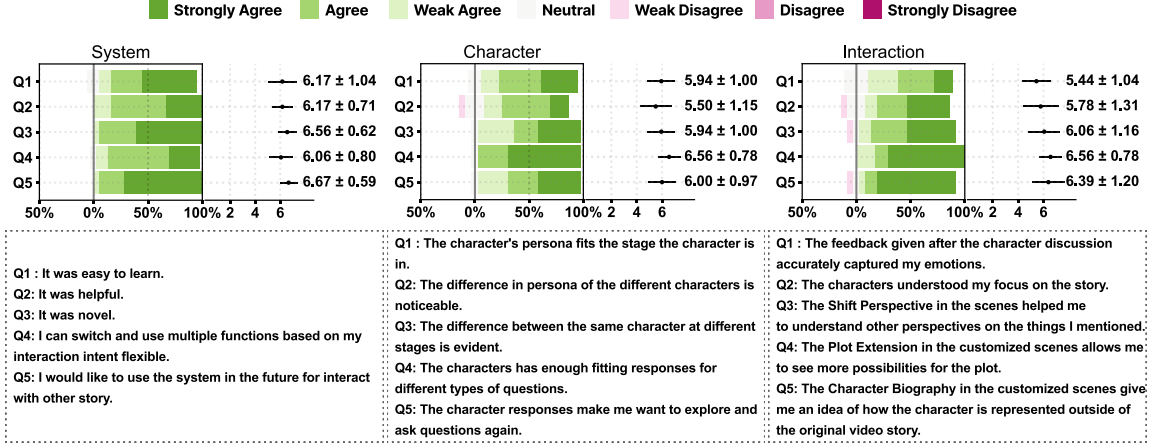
Strongly Agree Agree Weak Agree Neutral Weak Disagree Disagree Strongly Disagree

System

Q1 Q2 Q3 Q4 Q5

6.17 ± 1.04
6.17 ± 0.71
6.56 ± 0.62
6.06 ± 0.80
6.67 ± 0.59

50% 0% 50% 100% 2 4 6

Character

Q1 Q2 Q3 Q4 Q5

5.94 ± 1.00
5.50 ± 1.15
5.94 ± 1.00
6.56 ± 0.78
6.00 ± 0.97

50% 0% 50% 100% 2 4 6

Interaction

Q1 Q2 Q3 Q4 Q5

5.44 ± 1.04
5.78 ± 1.31
6.06 ± 1.16
6.56 ± 0.78
6.39 ± 1.20

50% 0% 50% 100% 2 4 6

Q1 : It was easy to learn.
Q2: It was helpful.
Q3: It was novel.
Q4: I can switch and use multiple functions based on my interaction intent flexible.
Q5: I would like to use the system in the future for interact with other story.

Q1 : The character's persona fits the stage the character is in.
Q2: The difference in persona of the different characters is noticeable.
Q3: The difference between the same character at different stages is evident.
Q4: The characters has enough fitting responses for different types of questions.
Q5: The character responses make me want to explore and ask questions again.

Q1 : The feedback given after the character discussion accurately captured my emotions.
Q2: The characters understood my focus on the story.
Q3: The Shift Perspective in the scenes helped me to understand other perspectives on the things I mentioned.
Q4: The Plot Extension in the customized scenes allows me to see more possibilities for the plot.
Q5: The Character Biography in the customized scenes give me an idea of how the character is represented outside of the original video story.